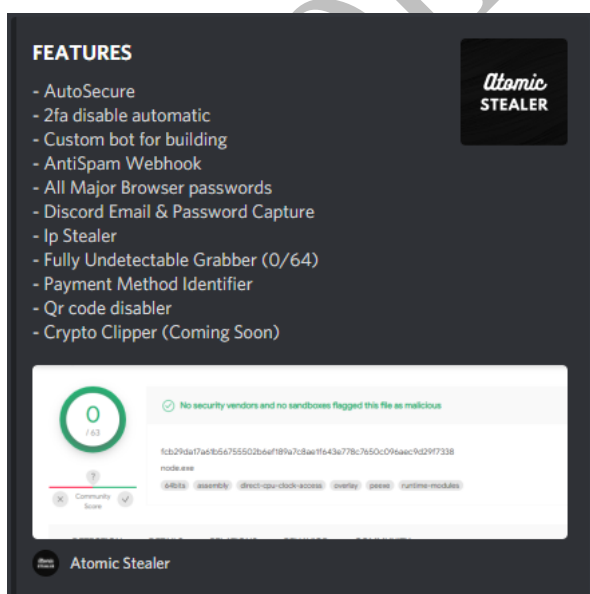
FEATURES

- AutoSecure
- 2fa disable automatic
- Custom bot for building
- AntiSpam Webhook
- All Major Browser passwords
- Discord Email & Password Capture
- Ip Stealer
- Fully Undetectable Grabber (0/64)
- Payment Method Identifier
- Qr code disabler
- Crypto Clipper (Coming Soon)

Atomic STEALER

0
/ 63

No security vendors and no sandboxes flagged this file as malicious

fcb29da17a61b56755502b6ef189a7c8ae1f643e778c7650c09aec9d29f7338
node.exe
64bits assembly direct-cpu-clock-access overlay peexe runtime-modules

?
Community Score

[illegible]

Atomic Stealer